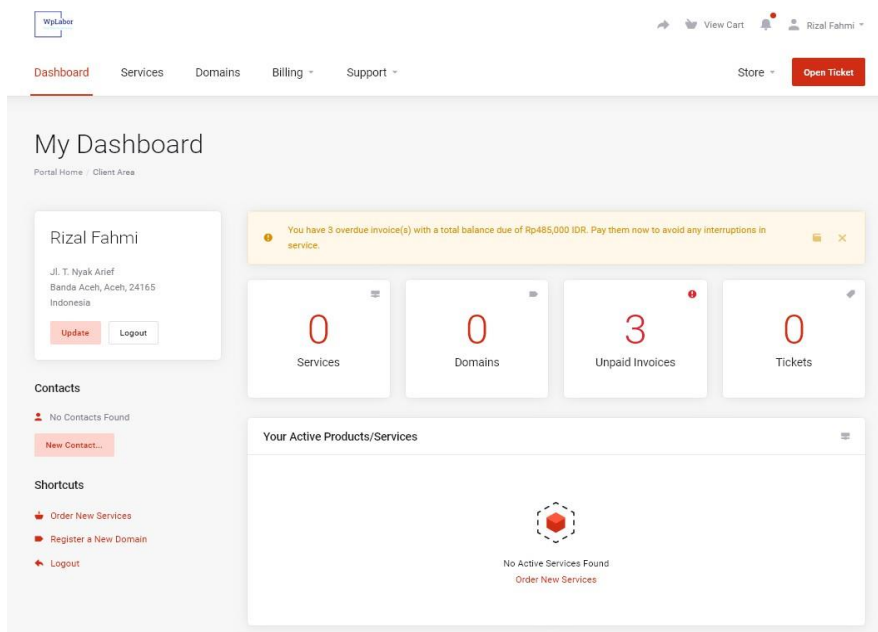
WpLabor

View Cart

Rizal Fahmi

Dashboard Services Domains Billing Support

Store Open Ticket

My Dashboard

Portal Home / Client Area

Rizal Fahmi

Jl. T. Nyak Arief
Banda Aceh, Aceh, 24165
Indonesia

Update Logout

You have 3 overdue invoice(s) with a total balance due of Rp485,000 IDR. Pay them now to avoid any interruptions in service.

0
Services

0
Domains

3
Unpaid Invoices

0
Tickets

Contacts

No Contacts Found

New Contact...

Shortcuts

Order New Services

Register a New Domain

Logout

Your Active Products/Services

No Active Services Found
Order New Services